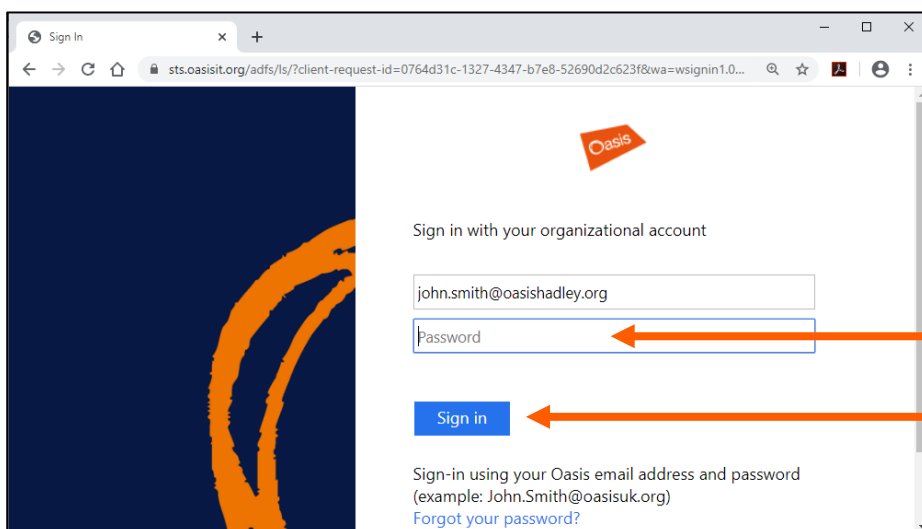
Sign In

sts.oasisit.org/adfs/ls/?client-request-id=0764d31c-1327-4347-b7e8-52690d2c623f&wa=wsignin1.0...

Oasis

Sign in with your organizational account

john.smith@oasishadley.org

Password

Sign in

Sign-in using your Oasis email address and password (example: John.Smith@oasisuk.org)

Forgot your password?